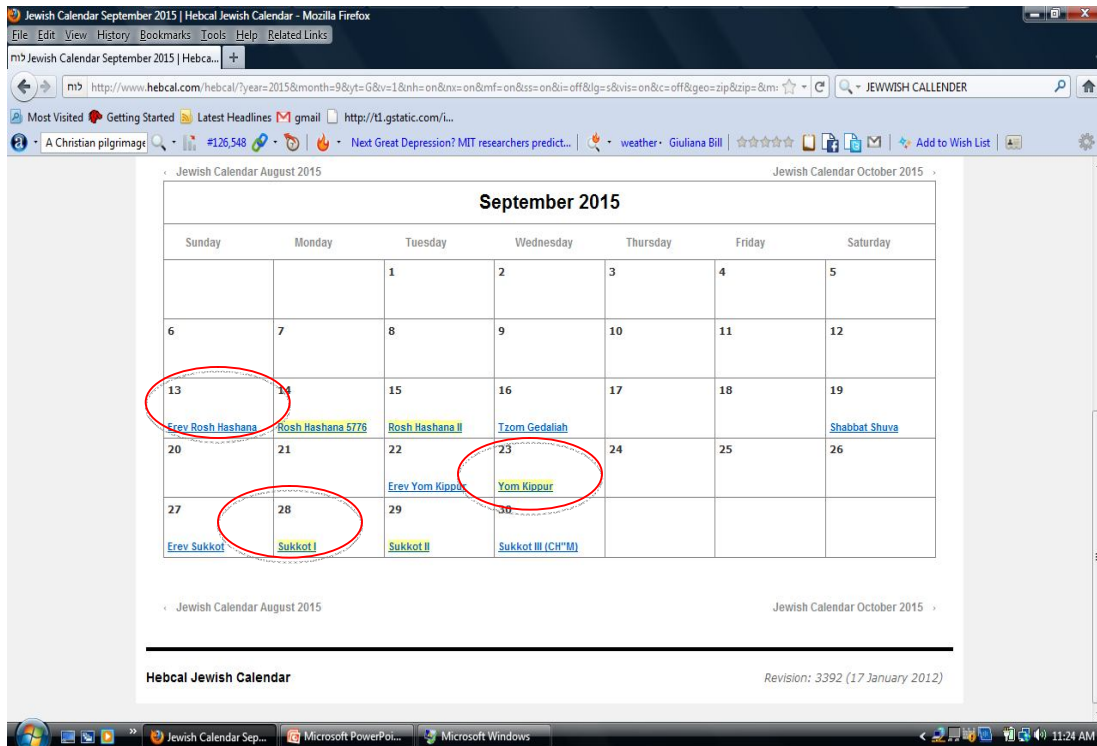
Jewish Calendar September 2015 | Hebcal Jewish Calendar - Mozilla Firefox

File Edit View History Bookmarks Tools Help Related Links

לוח Jewish Calendar September 2015 | Hebca... +

לוח http://www.hebcal.com/hebcal/?year=2015&month=9&yt=G&v=1&nh=on&nx=on&mf=on&ss=on&i=off&lg=s&vis=on&c=off&geo=zip&zip=&m:

JEWWISH CALLENDER

Most Visited Getting Started Latest Headlines gmail http://t1.gstatic.com/i...

A Christian pilgrimage #126,548 Next Great Depression? MIT researchers predict... weather Giuliana Bill Add to Wish List

‹ Jewish Calendar August 2015

Jewish Calendar October 2015 ›

| September 2015 | | | | | | |
|---|---|---|---|---|---|---|
| Sunday | Monday | Tuesday | Wednesday | Thursday | Friday | Saturday |
| | | 1 | 2 | 3 | 4 | 5 |
| 6 | 7 | 8 | 9 | 10 | 11 | 12 |
| 13 Erev Rosh Hashana | 14 Rosh Hashana 5776 | 15 Rosh Hashana II | 16 Tzom Gedaliah | 17 | 18 | 19 Shabbat Shuva |
| 20 | 21 | 22 Erev Yom Kippur | 23 Yom Kippur | 24 | 25 | 26 |
| 27 Erev Sukkot | 28 Sukkot I | 29 Sukkot II | 30 Sukkot III (CH''M) | | | |

‹ Jewish Calendar August 2015

Jewish Calendar October 2015 ›

Hebcal Jewish Calendar

Revision: 3392 (17 January 2012)

Jewish Calendar Sep... Microsoft PowerPoi... Microsoft Windows 11:24 AM